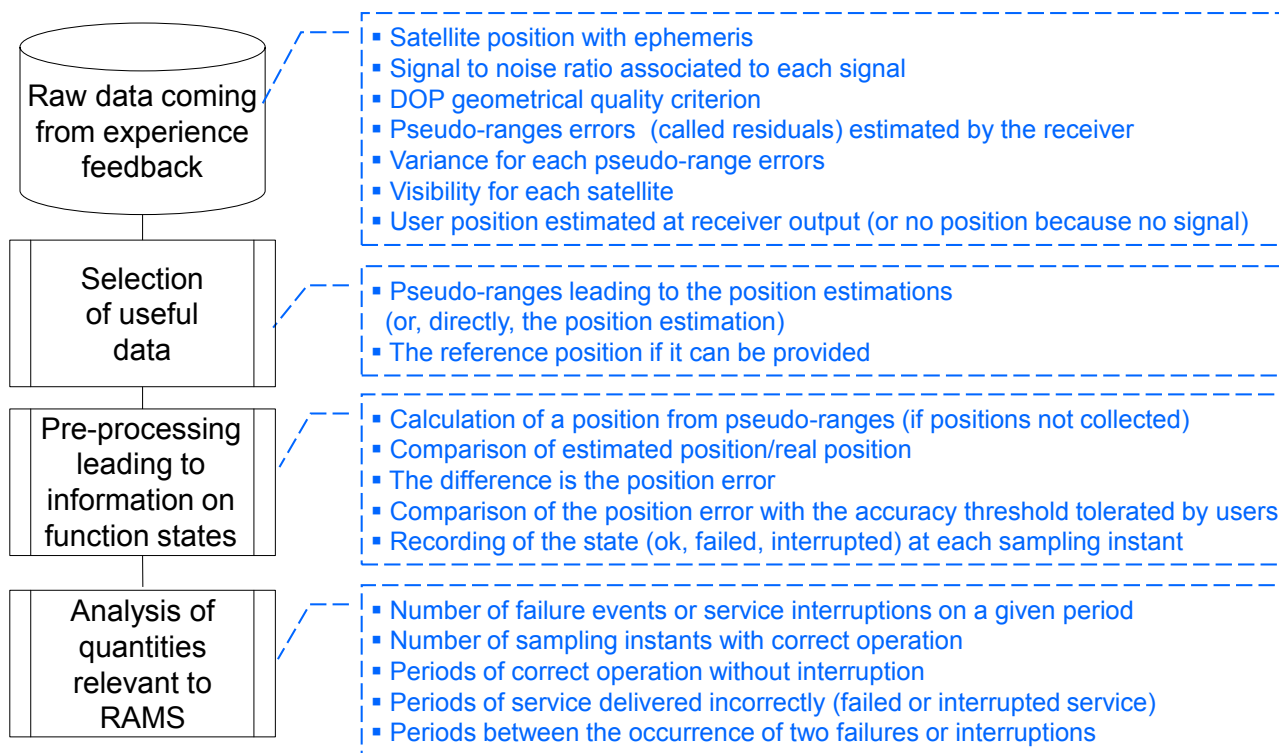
Raw data coming from experience feedback

▪ Satellite position with ephemeris
▪ Signal to noise ratio associated to each signal
▪ DOP geometrical quality criterion
▪ Pseudo-ranges errors (called residuals) estimated by the receiver
▪ Variance for each pseudo-range errors
▪ Visibility for each satellite
▪ User position estimated at receiver output (or no position because no signal)

Selection of useful data

▪ Pseudo-ranges leading to the position estimations (or, directly, the position estimation)
▪ The reference position if it can be provided

Pre-processing leading to information on function states

▪ Calculation of a position from pseudo-ranges (if positions not collected)
▪ Comparison of estimated position/real position
▪ The difference is the position error
▪ Comparison of the position error with the accuracy threshold tolerated by users
▪ Recording of the state (ok, failed, interrupted) at each sampling instant

Analysis of quantities relevant to RAMS

▪ Number of failure events or service interruptions on a given period
▪ Number of sampling instants with correct operation
▪ Periods of correct operation without interruption
▪ Periods of service delivered incorrectly (failed or interrupted service)
▪ Periods between the occurrence of two failures or interruptions